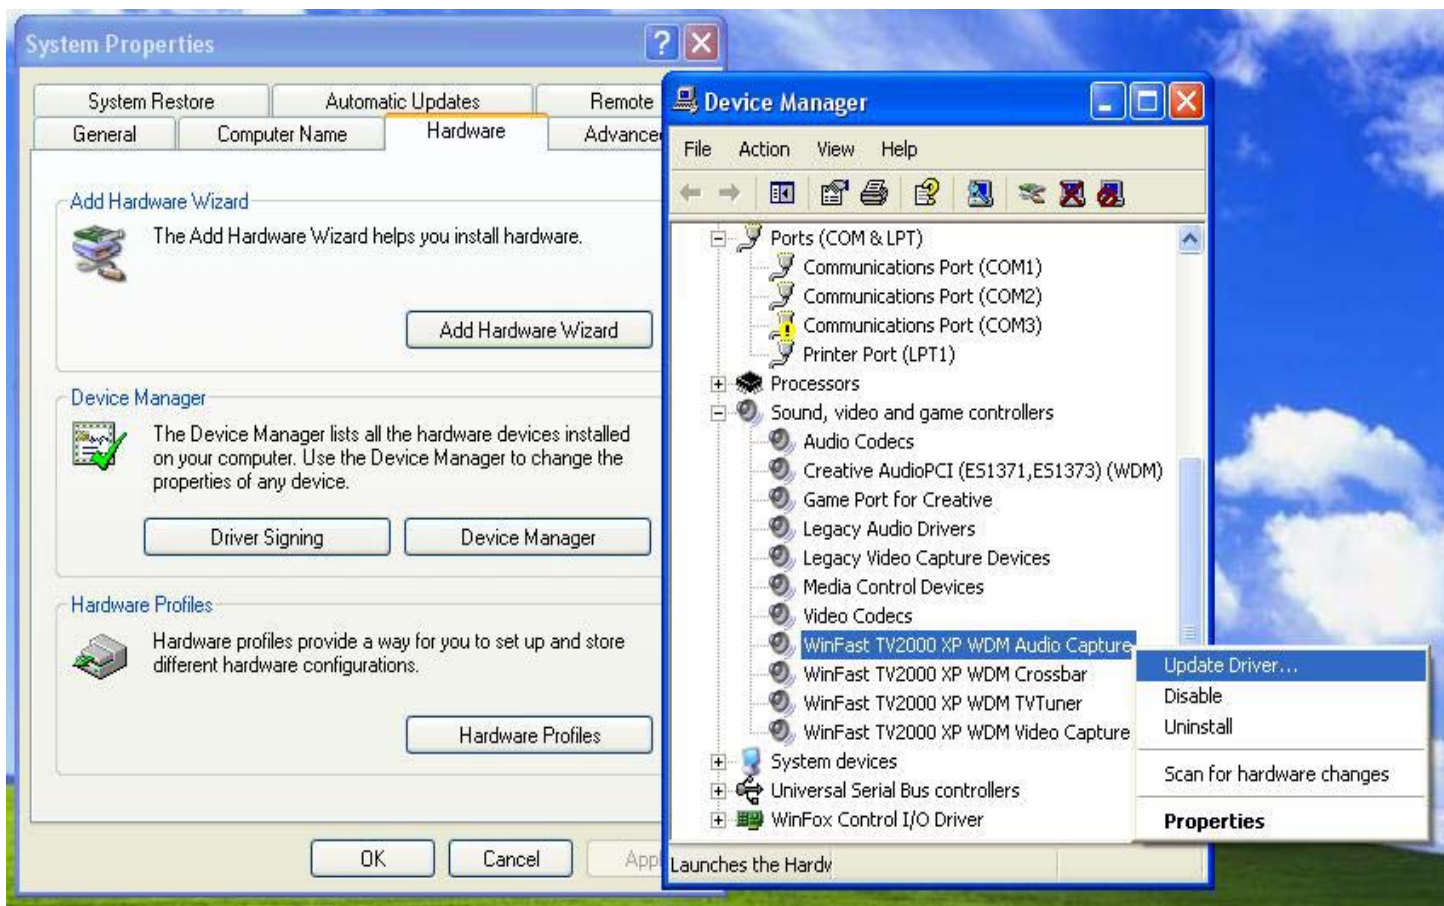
System Properties

System Restore
Automatic Updates
Remote
General
Computer Name
Hardware
Advance

Add Hardware Wizard
The Add Hardware Wizard helps you install hardware.
Add Hardware Wizard

Device Manager
The Device Manager lists all the hardware devices installed on your computer. Use the Device Manager to change the properties of any device.
Driver Signing
Device Manager

Hardware Profiles
Hardware profiles provide a way for you to set up and store different hardware configurations.
Hardware Profiles

OK
Cancel
App

Device Manager
File
Action
View
Help

Ports (COM & LPT)
Communications Port (COM1)
Communications Port (COM2)
Communications Port (COM3)
Printer Port (LPT1)
Processors
Sound, video and game controllers
Audio Codecs
Creative AudioPCI (ES1371,ES1373) (WDM)
Game Port for Creative
Legacy Audio Drivers
Legacy Video Capture Devices
Media Control Devices
Video Codecs
WinFast TV2000 XP WDM Audio Capture
WinFast TV2000 XP WDM Crossbar
WinFast TV2000 XP WDM TVTuner
WinFast TV2000 XP WDM Video Capture
System devices
Universal Serial Bus controllers
WinFox Control I/O Driver

Update Driver...
Disable
Uninstall
Scan for hardware changes
Properties

Launches the Hardv